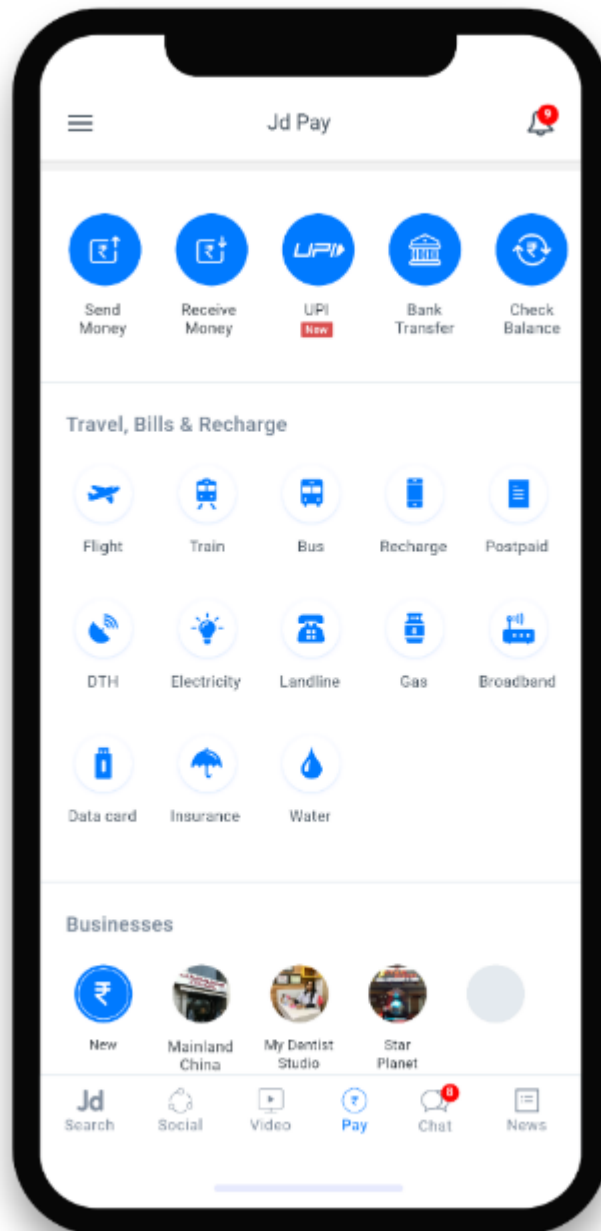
Jd Pay

9

UPI

Send Money

Receive Money

UPI
New

Bank Transfer

Check Balance

Travel, Bills & Recharge

Flight

Train

Bus

Recharge

Postpaid

DTH

Electricity

Landline

Gas

Broadband

Data card

Insurance

Water

Businesses

New

Mainland China

My Dentist Studio

Star Planet

Jd
Search

Social

Video

Pay

8
Chat

News